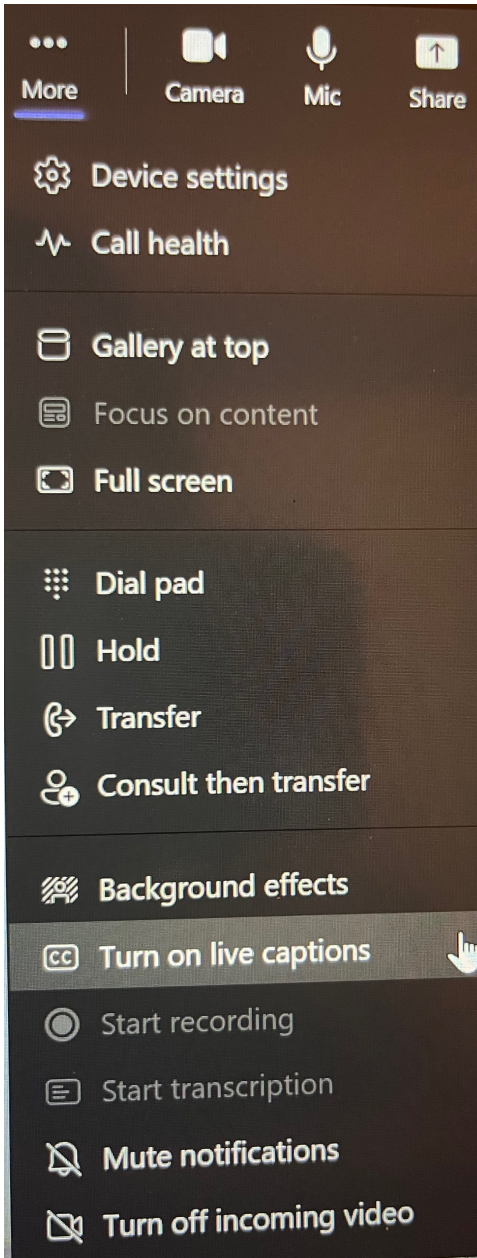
More
Camera
Mic
Share

Device settings
Call health

Gallery at top
Focus on content
Full screen

Dial pad
Hold
Transfer
Consult then transfer

Background effects
CC Turn on live captions
Start recording
Start transcription
Mute notifications
Turn off incoming video